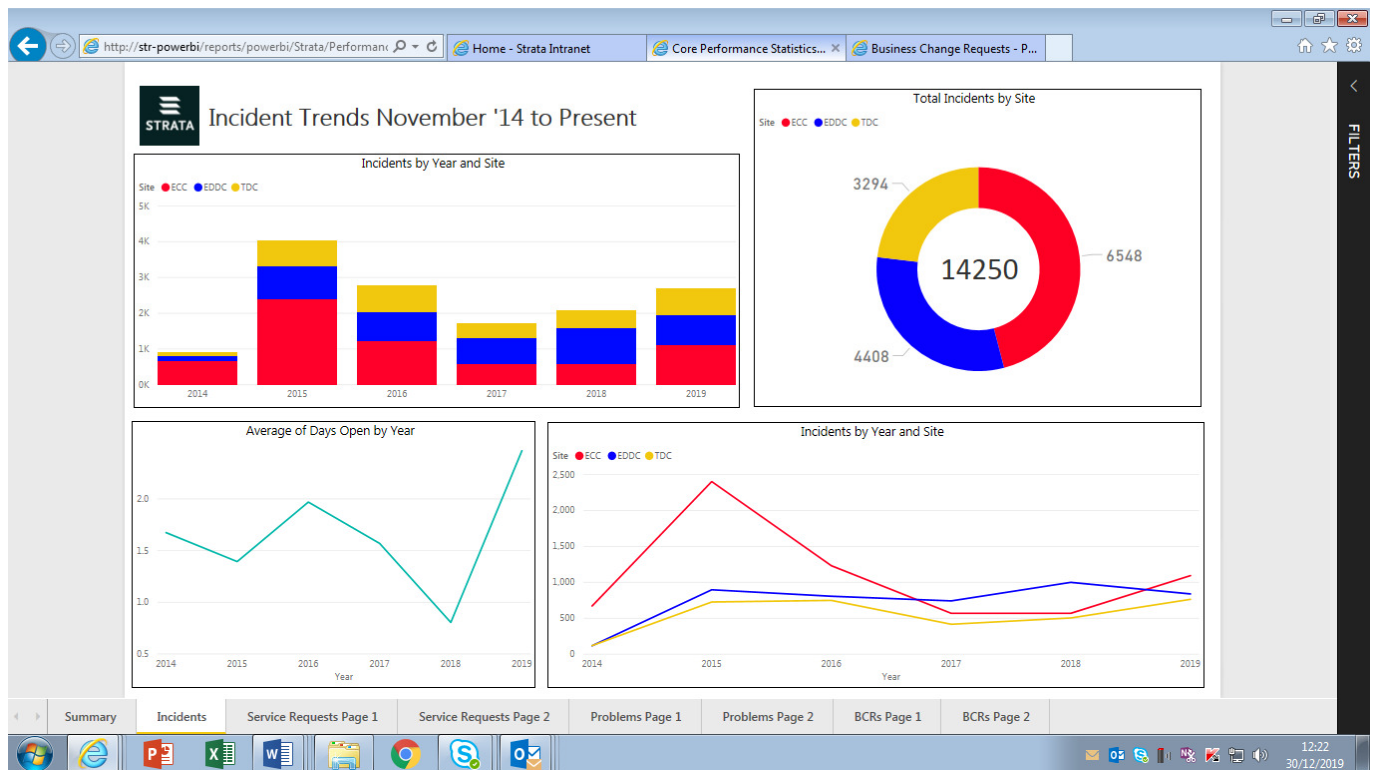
http://str-powerbi/reports/powerbi/Strata/Performanc

Home - Strata Intranet

Core Performance Statistics...

Business Change Requests - P...

STRATA

Incident Trends November '14 to Present

Incidents by Year and Site

Site ECC EDDC TDC

5K
4K
3K
2K
1K
0K

2014 2015 2016 2017 2018 2019

Total Incidents by Site

Site ECC EDDC TDC

3294

14250

6548

4408

Average of Days Open by Year

2.0
1.5
1.0
0.5

2014 2015 2016 2017 2018 2019

Year

Incidents by Year and Site

Site ECC EDDC TDC

2,500
2,000
1,500
1,000
500
0

2014 2015 2016 2017 2018 2019

Year

FILTERS

Summary | Incidents | Service Requests Page 1 | Service Requests Page 2 | Problems Page 1 | Problems Page 2 | BCRs Page 1 | BCRs Page 2

12:22
30/12/2019